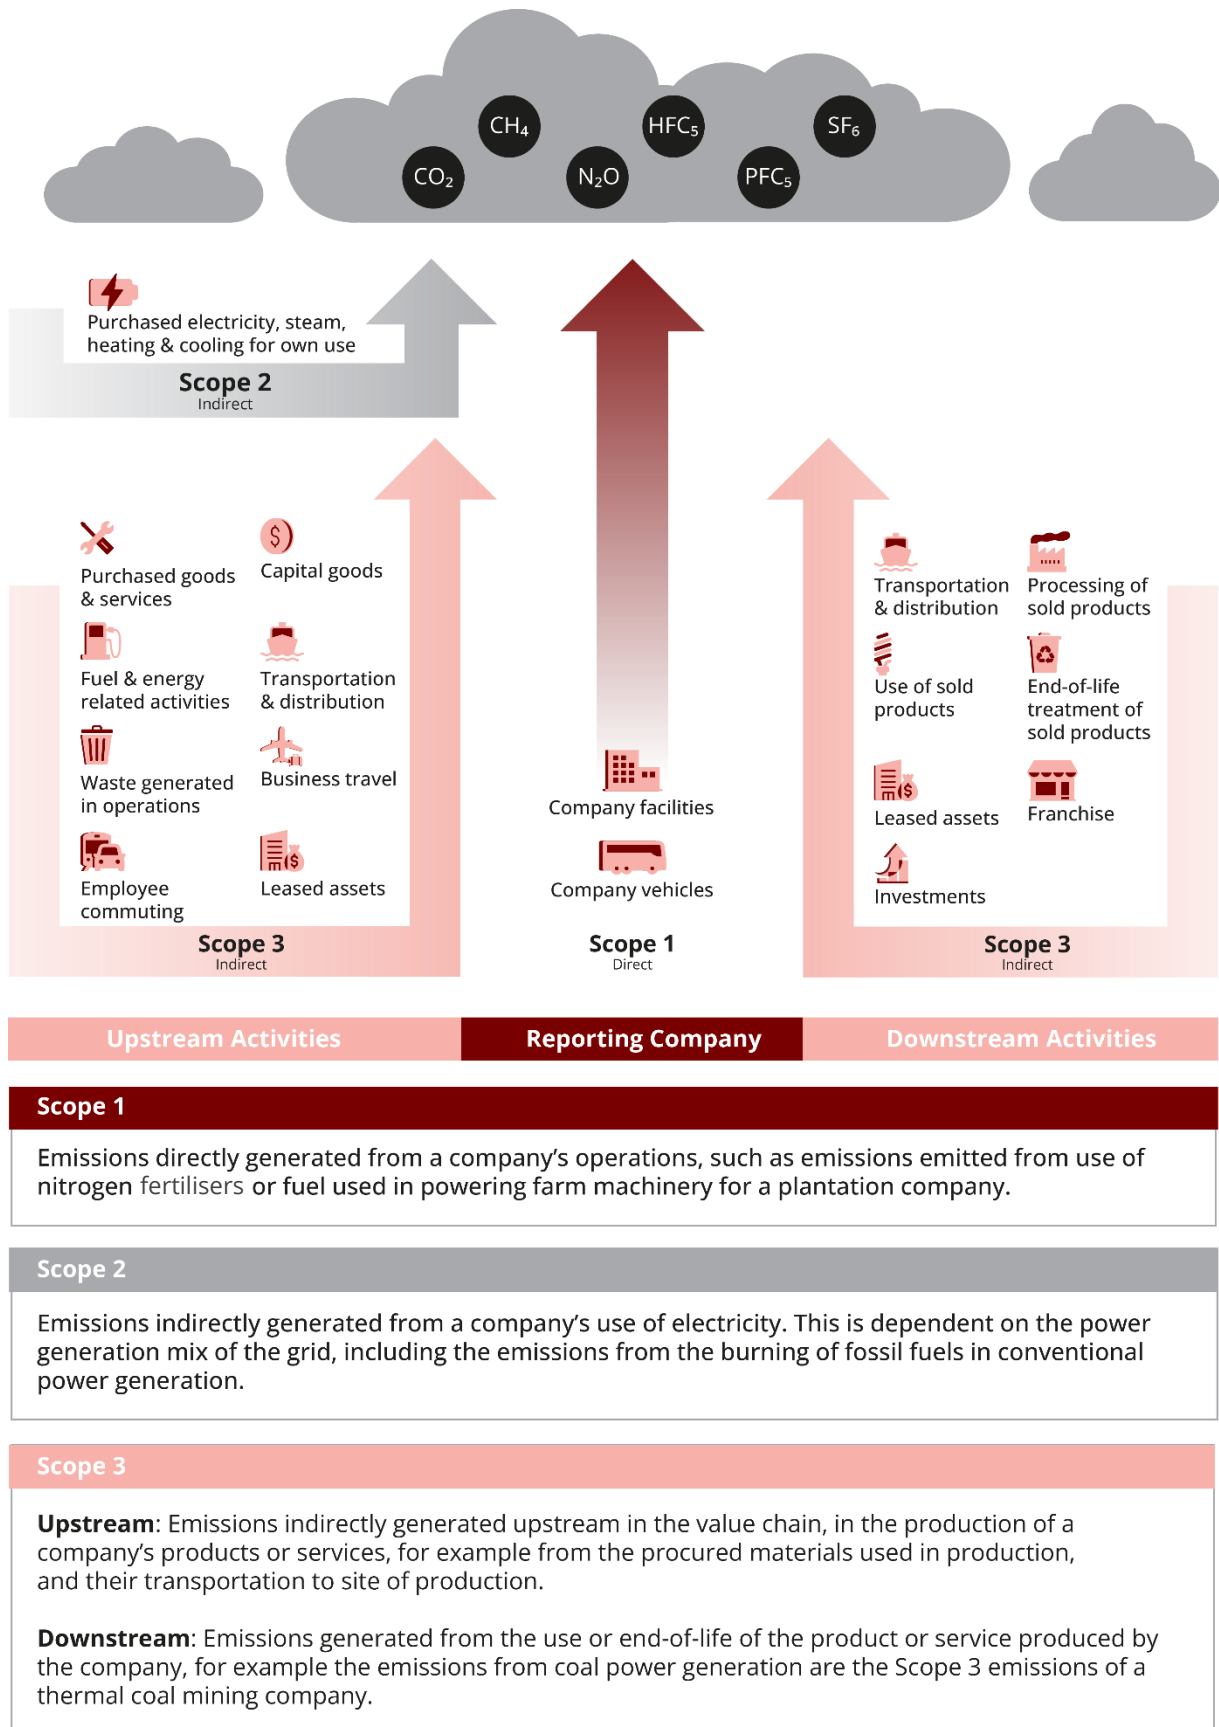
$CH_4$ $HFC_5$ $SF_6$ $CO_2$ $N_2O$ $PFC_5$

Purchased electricity, steam, heating & cooling for own use

Scope 2
Indirect

Purchased goods & services

Capital goods

Fuel & energy related activities

Transportation & distribution

Waste generated in operations

Business travel

Employee commuting

Leased assets

Scope 3
Indirect

Company facilities

Company vehicles

Scope 1
Direct

Transportation & distribution

Processing of sold products

Use of sold products

End-of-life treatment of sold products

Leased assets

Franchise

Investments

Scope 3
Indirect

Upstream Activities | Reporting Company | Downstream Activities

Scope 1

Emissions directly generated from a company's operations, such as emissions emitted from use of nitrogen fertilisers or fuel used in powering farm machinery for a plantation company.

Scope 2

Emissions indirectly generated from a company's use of electricity. This is dependent on the power generation mix of the grid, including the emissions from the burning of fossil fuels in conventional power generation.

Scope 3

Upstream: Emissions indirectly generated upstream in the value chain, in the production of a company's products or services, for example from the procured materials used in production, and their transportation to site of production.

Downstream: Emissions generated from the use or end-of-life of the product or service produced by the company, for example the emissions from coal power generation are the Scope 3 emissions of a thermal coal mining company.